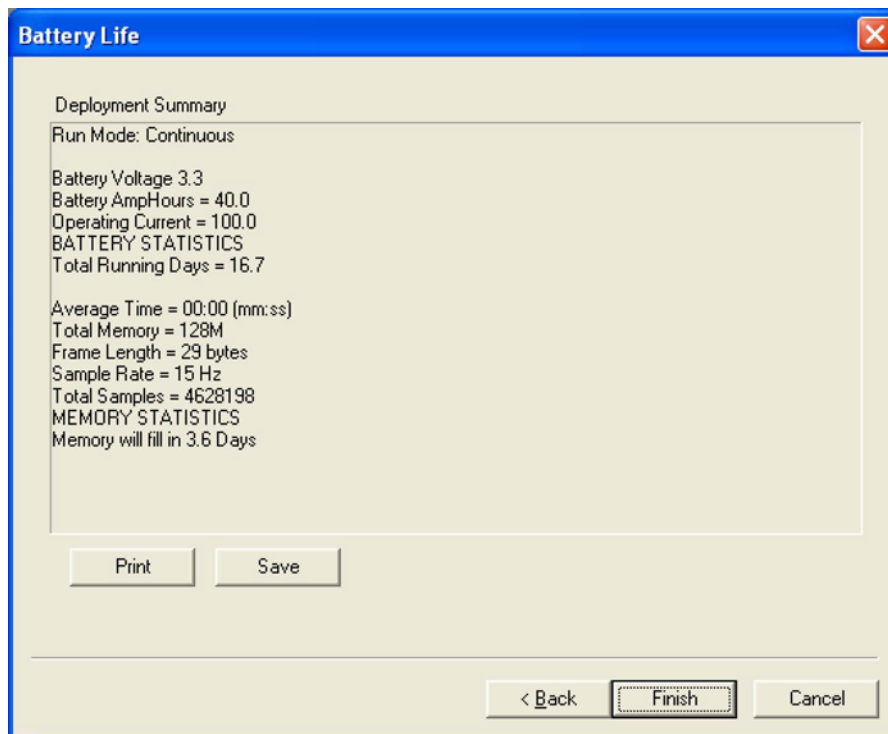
Battery Life

Deployment Summary

Run Mode: Continuous

Battery Voltage 3.3
Battery AmpHours = 40.0
Operating Current = 100.0
BATTERY STATISTICS
Total Running Days = 16.7

Average Time = 00:00 (mm:ss)
Total Memory = 128M
Frame Length = 29 bytes
Sample Rate = 15 Hz
Total Samples = 4628198
MEMORY STATISTICS
Memory will fill in 3.6 Days

Print | Save

< Back | Finish | Cancel